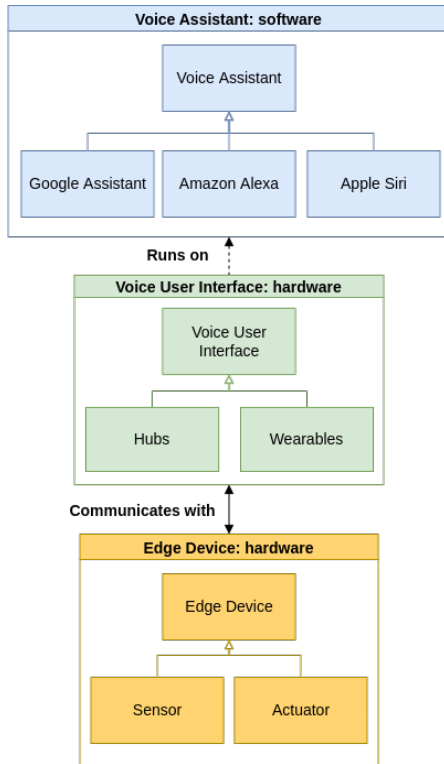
Voice Assistant: software

Voice Assistant

Google Assistant

Amazon Alexa

Apple Siri

Runs on

Voice User Interface: hardware

Voice User Interface

Hubs

Wearables

Communicates with

Edge Device: hardware

Edge Device

Sensor

Actuator